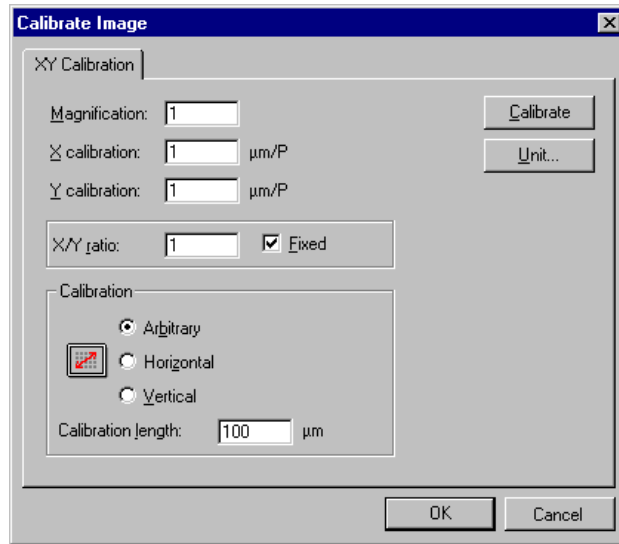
Calibrate Image

XY Calibration

Magnification: 1

X calibration: 1 µm/P

Y calibration: 1 µm/P

Calibrate

Unit...

X/Y ratio: 1

Fixed

Calibration

Arbitrary

Horizontal

Vertical

Calibration length: 100 µm

OK

Cancel